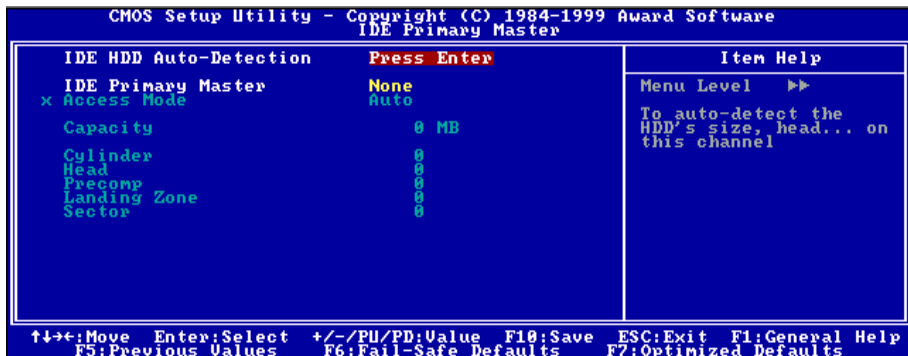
CMOS Setup Utility - Copyright (C) 1984-1999 Award Software
IDE Primary Master

IDE HDD Auto-Detection Press Enter

IDE Primary Master None
x Access Mode Auto

Capacity 0 MB

Cylinder 0
Head 0
Precomp 0
Landing Zone 0
Sector 0

Item Help

Menu Level ►►

To auto-detect the HDD's size, head... on this channel

↑↓→←:Move Enter:Select +/-/PU/PD:Value F10:Save ESC:Exit F1:General Help
F5:Previous Values F6:Fail-Safe Defaults F7:Optimized Defaults